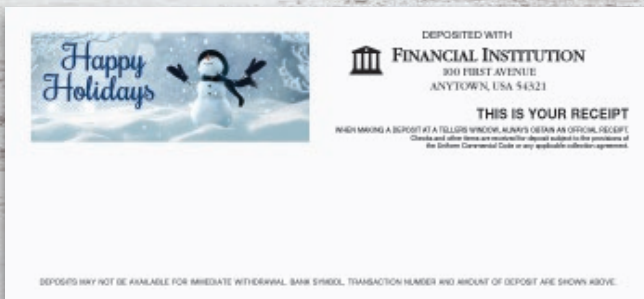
Happy Holidays

DEPOSITED WITH

FINANCIAL INSTITUTION
100 FIRST AVENUE
ANYTOWN, USA 54321

THIS IS YOUR RECEIPT

WHEN MAKING A DEPOSIT AT A TELLERS WINDOW, ALWAYS OBTAIN AN OFFICIAL RECEIPT. Checks and other items are received for deposit subject to the provisions of the Uniform Commercial Code or any applicable collection agreement.

DEPOSITS MAY NOT BE AVAILABLE FOR IMMEDIATE WITHDRAWAL. BANK SYMBOL, TRANSACTION NUMBER AND AMOUNT OF DEPOSIT ARE SHOWN ABOVE.